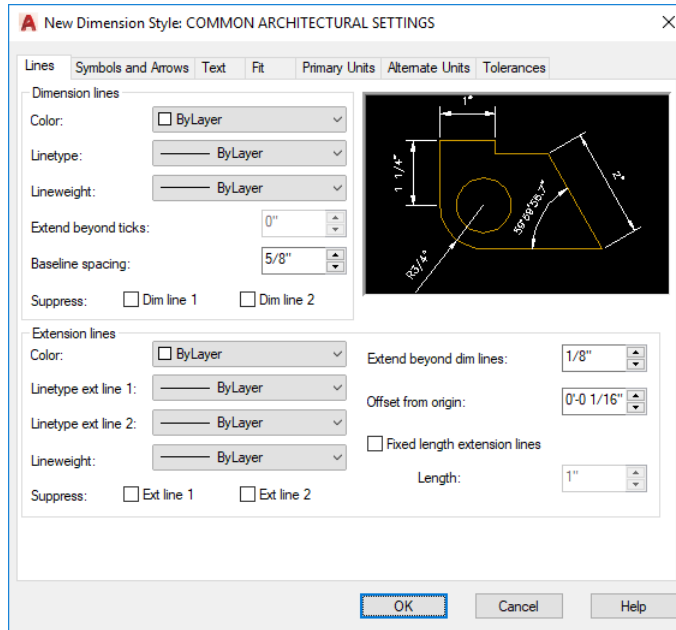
New Dimension Style: COMMON ARCHITECTURAL SETTINGS

Lines | Symbols and Arrows | Text | Fit | Primary Units | Alternate Units | Tolerances

Dimension lines

Color: ByLayer

Linetype: ByLayer

Lineweight: ByLayer

Extend beyond ticks: 0"

Baseline spacing: 5/8"

Suppress: Dim line 1 Dim line 2

1"

1 1/4"

2"

59°59'36.7"

R3/4"

Extension lines

Color: ByLayer

Linetype ext line 1: ByLayer

Linetype ext line 2: ByLayer

Lineweight: ByLayer

Suppress: Ext line 1 Ext line 2

Extend beyond dim lines: 1/8"

Offset from origin: 0'-0 1/16"

Fixed length extension lines

Length: 1"

OK Cancel Help